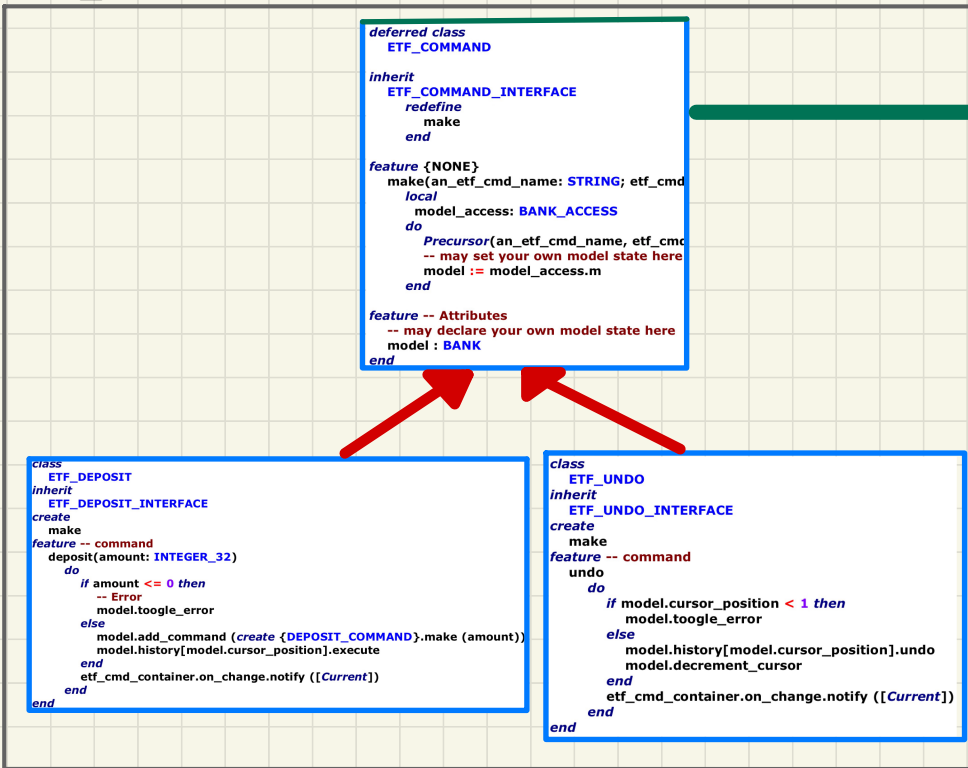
deferred class
ETF_COMMAND

inherit
ETF_COMMAND_INTERFACE
redefine
make
end

feature {NONE}
make(an_etf_cmd_name: STRING; etf_cmd
local
model_access: BANK_ACCESS
do
Precursor(an_etf_cmd_name, etf_cmd
-- may set your own model state here
model := model_access.m
end

feature -- Attributes
-- may declare your own model state here
model : BANK
end

class
ETF_DEPOSIT
inherit
ETF_DEPOSIT_INTERFACE
create
make
feature -- command
deposit(amount: INTEGER_32)
do
if amount <= 0 then
-- Error
model.toogle_error
else
model.add_command (create {DEPOSIT_COMMAND}.make (amount))
model.history[model.cursor_position].execute
end
etf_cmd_container.on_change.notify ([Current])
end
end

class
ETF_UNDO
inherit
ETF_UNDO_INTERFACE
create
make
feature -- command
undo
do
if model.cursor_position < 1 then
model.toogle_error
else
model.history[model.cursor_position].undo
model.decrement_cursor
end
etf_cmd_container.on_change.notify ([Current])
end
end